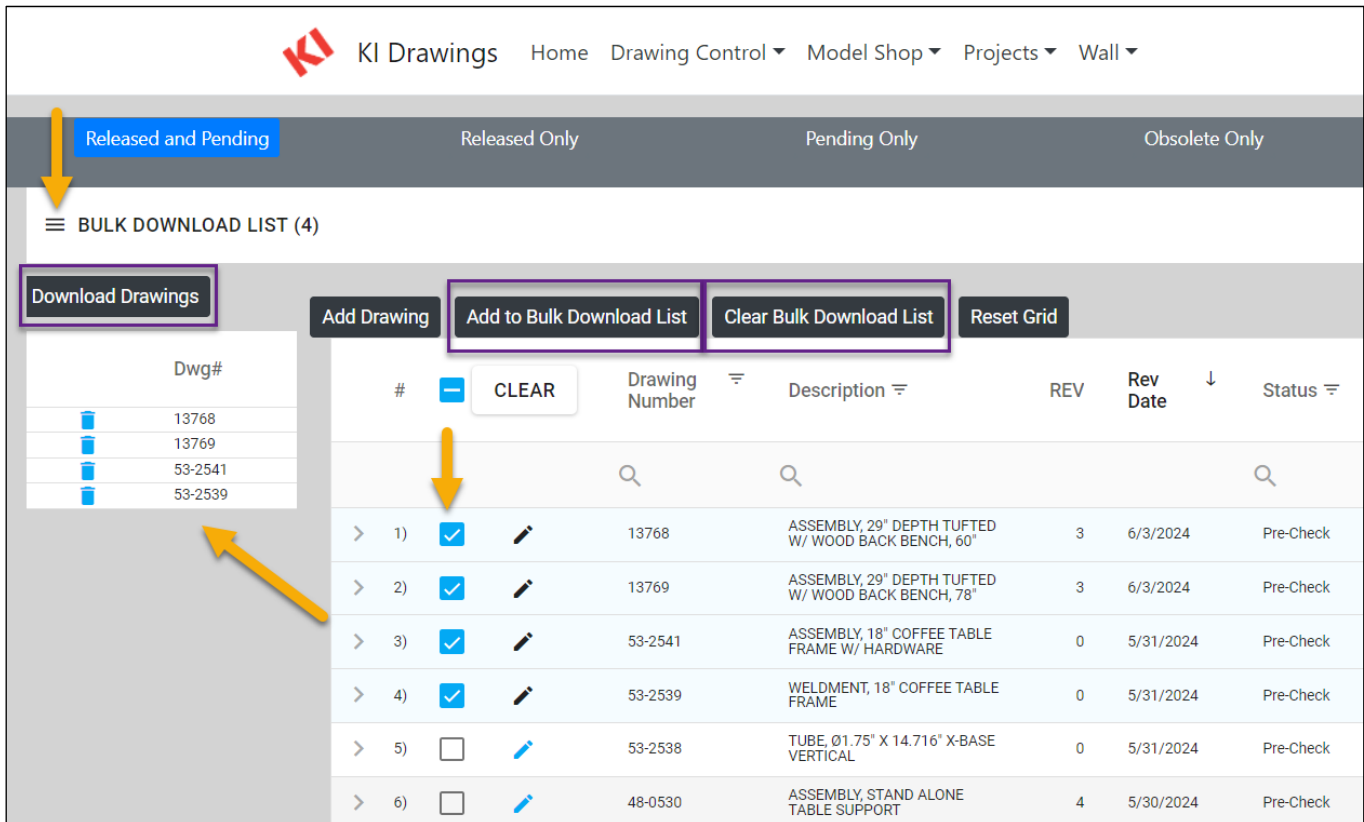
KI KI Drawings Home Drawing Control ▾ Model Shop ▾ Projects ▾ Wall ▾

Released and Pending | Released Only | Pending Only | Obsolete Only

BULK DOWNLOAD LIST (4)

Download Drawings

| Dwg# |
|---|
| 13768 |
| 13769 |
| 53-2541 |
| 53-2539 |

Add Drawing | Add to Bulk Download List | Clear Bulk Download List | Reset Grid

| # | | CLEAR | Drawing Number | Description | REV | Rev Date ↓ | Status |
|---|---|---|---|---|---|---|---|
| 1) | ☑ | | 13768 | ASSEMBLY, 29" DEPTH TUFTED W/ WOOD BACK BENCH, 60" | 3 | 6/3/2024 | Pre-Check |
| 2) | ☑ | | 13769 | ASSEMBLY, 29" DEPTH TUFTED W/ WOOD BACK BENCH, 78" | 3 | 6/3/2024 | Pre-Check |
| 3) | ☑ | | 53-2541 | ASSEMBLY, 18" COFFEE TABLE FRAME W/ HARDWARE | 0 | 5/31/2024 | Pre-Check |
| 4) | ☑ | | 53-2539 | WELDMENT, 18" COFFEE TABLE FRAME | 0 | 5/31/2024 | Pre-Check |
| 5) | ☐ | | 53-2538 | TUBE, Ø1.75" X 14.716" X-BASE VERTICAL | 0 | 5/31/2024 | Pre-Check |
| 6) | ☐ | | 48-0530 | ASSEMBLY, STAND ALONE TABLE SUPPORT | 4 | 5/30/2024 | Pre-Check |